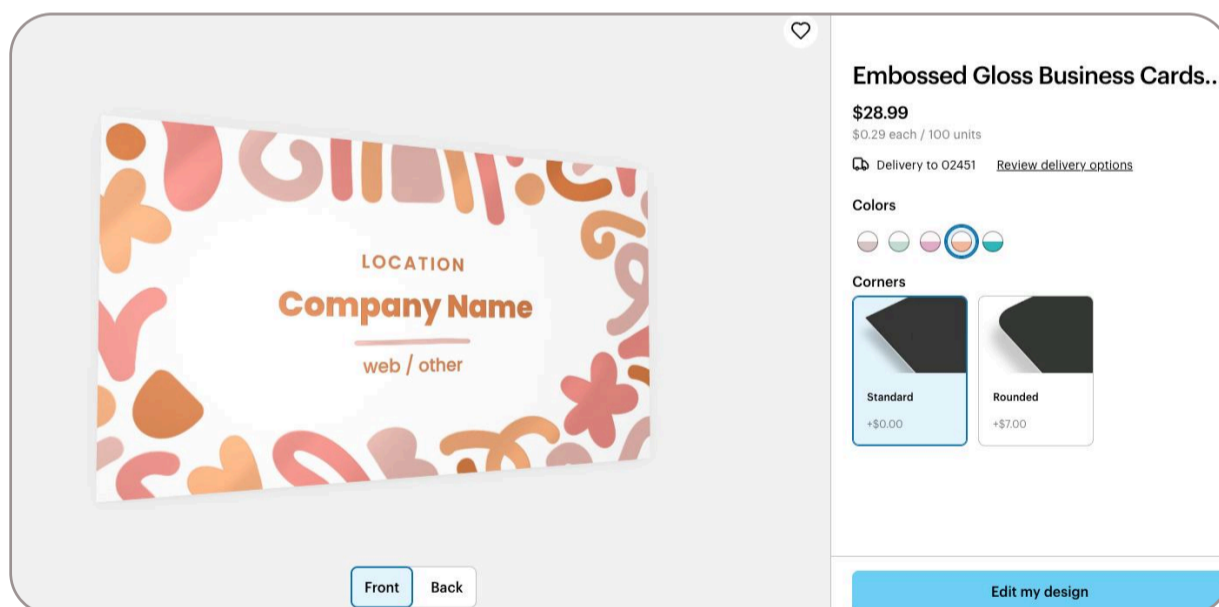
LOCATION
Company Name
web / other

Front Back

Embossed Gloss Business Cards..
$28.99
$0.29 each / 100 units
Delivery to 02451 Review delivery options

Colors

Corners

Standard
+$0.00

Rounded
+$7.00

Edit my design